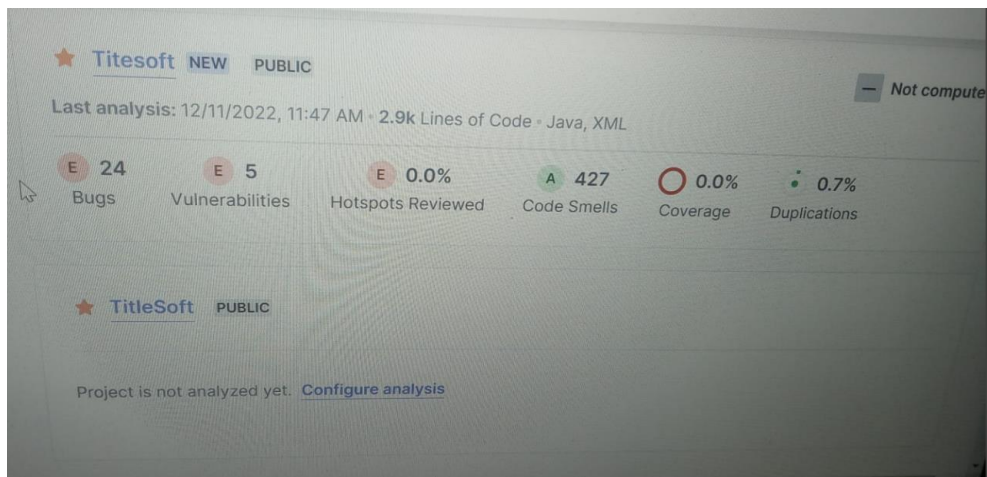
Titesoft NEW PUBLIC

— Not compute

Last analysis: 12/11/2022, 11:47 AM · 2.9k Lines of Code · Java, XML

E 24 Bugs

E 5 Vulnerabilities

E 0.0% Hotspots Reviewed

A 427 Code Smells

0.0% Coverage

0.7% Duplications

TitleSoft PUBLIC

Project is not analyzed yet. Configure analysis